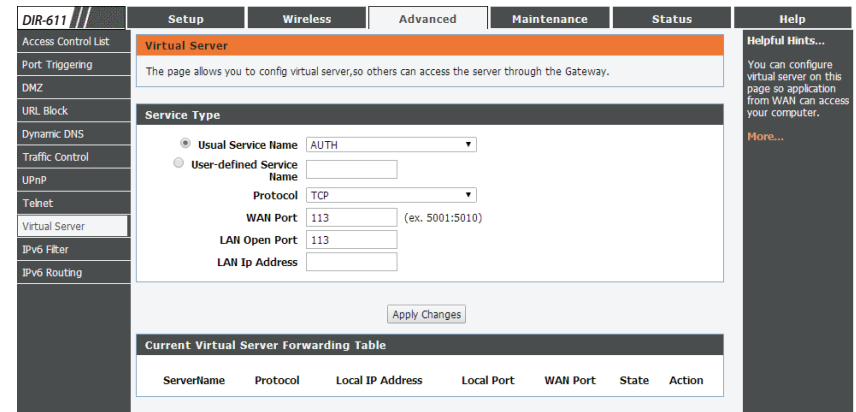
DIR-611

Setup | Wireless | Advanced | Maintenance | Status | Help

Access Control List
Port Triggering
DMZ
URL Block
Dynamic DNS
Traffic Control
UPnP
Telnet
Virtual Server
IPv6 Filter
IPv6 Routing

Virtual Server

The page allows you to config virtual server,so others can access the server through the Gateway.

Service Type

Usual Service Name AUTH

User-defined Service Name

Protocol TCP

WAN Port 113 (ex. 5001:5010)

LAN Open Port 113

LAN Ip Address

Apply Changes

Current Virtual Server Forwarding Table

| ServerName | Protocol | Local IP Address | Local Port | WAN Port | State | Action |
|---|---|---|---|---|---|---|

Helpful Hints...

You can configure virtual server on this page so application from WAN can access your computer.

More...